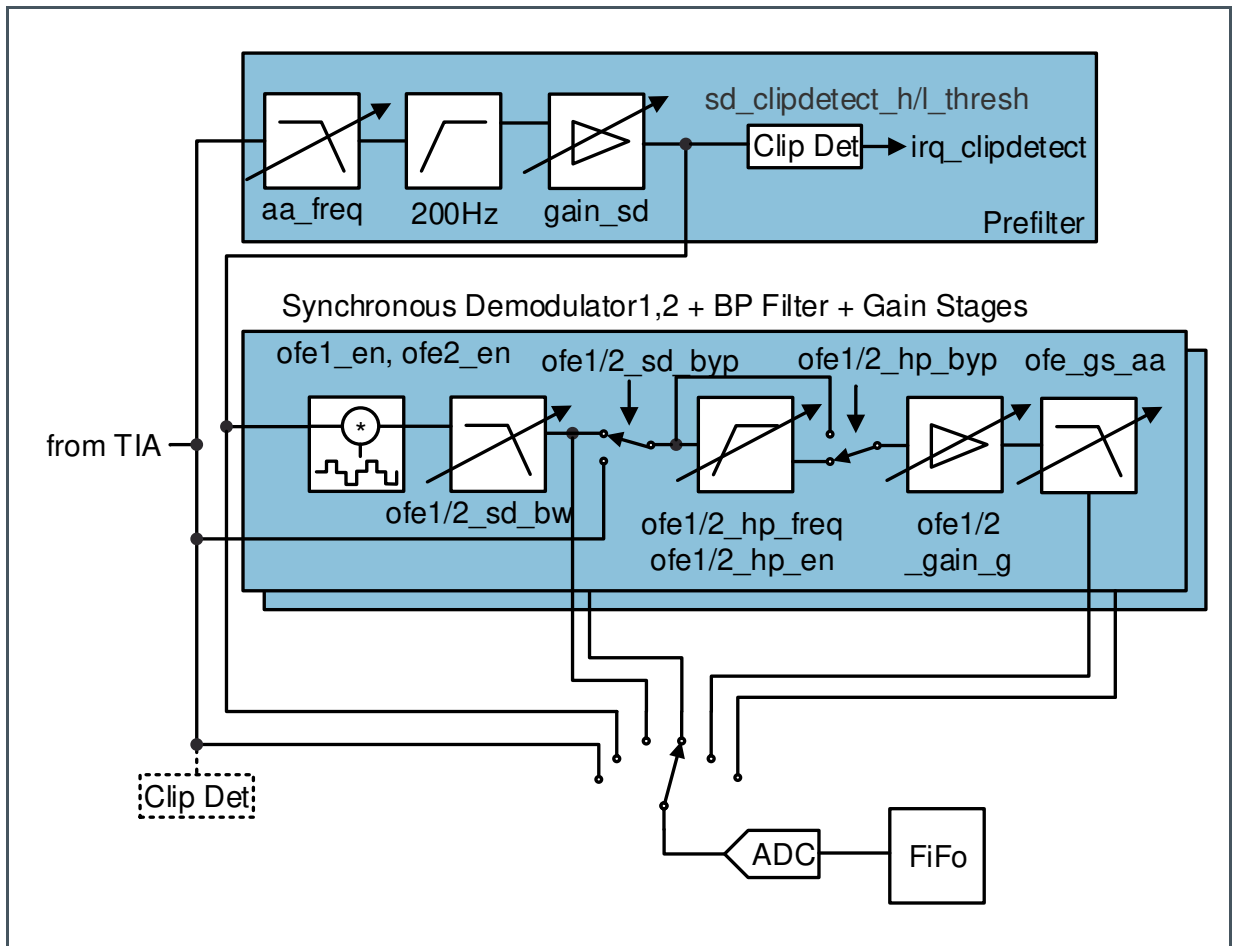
sd_clipdetect_h/l_thresh

Clip Det

irq_clipdetect

aa_freq

200Hz

gain_sd

Prefilter

Synchronous Demodulator1,2 + BP Filter + Gain Stages

ofe1_en, ofe2_en

ofe1/2_sd_byp

ofe1/2_hp_byp

ofe_gs_aa

from TIA

*

ofe1/2_sd_bw

ofe1/2_hp_freq
ofe1/2_hp_en

ofe1/2
_gain_g

Clip Det

ADC

FiFo